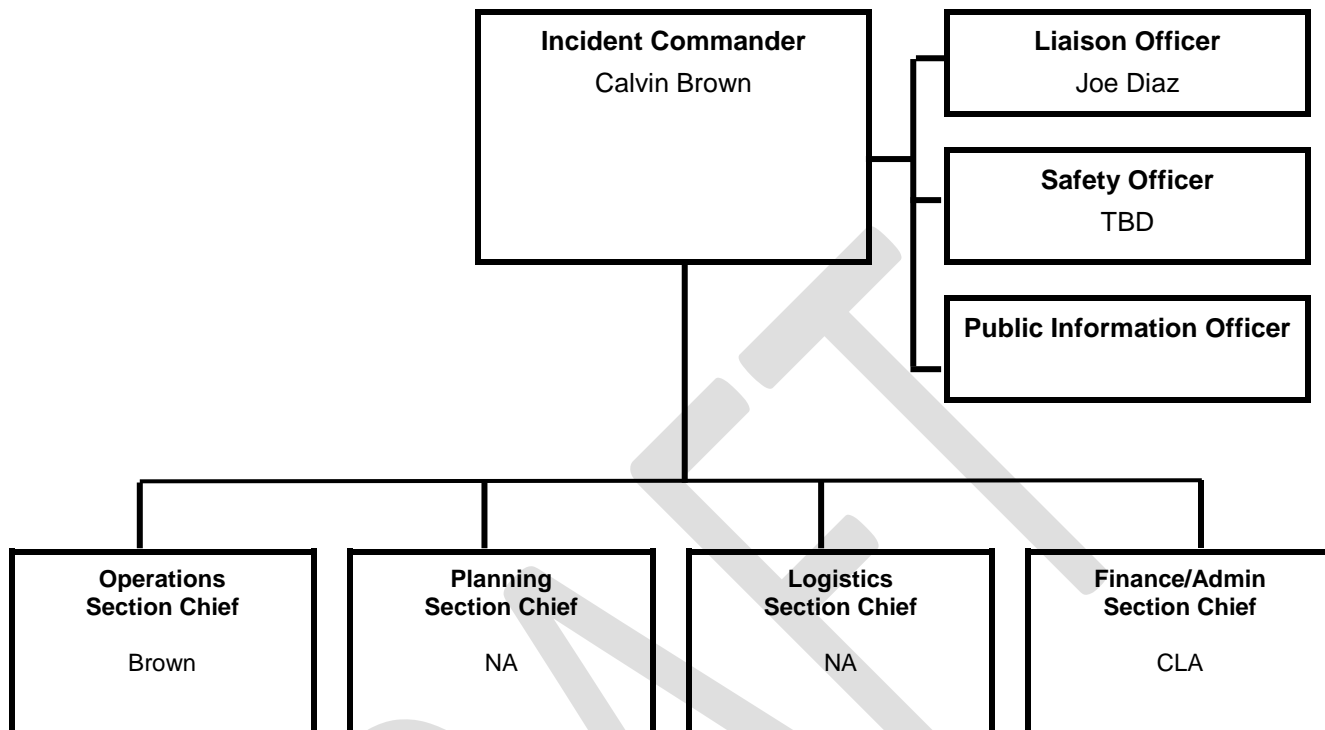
Incident Commander
Calvin Brown

Liaison Officer
Joe Diaz

Safety Officer
TBD

Public Information Officer

Operations Section Chief
Brown

Planning Section Chief
NA

Logistics Section Chief
NA

Finance/Admin Section Chief
CLA

DRAFT